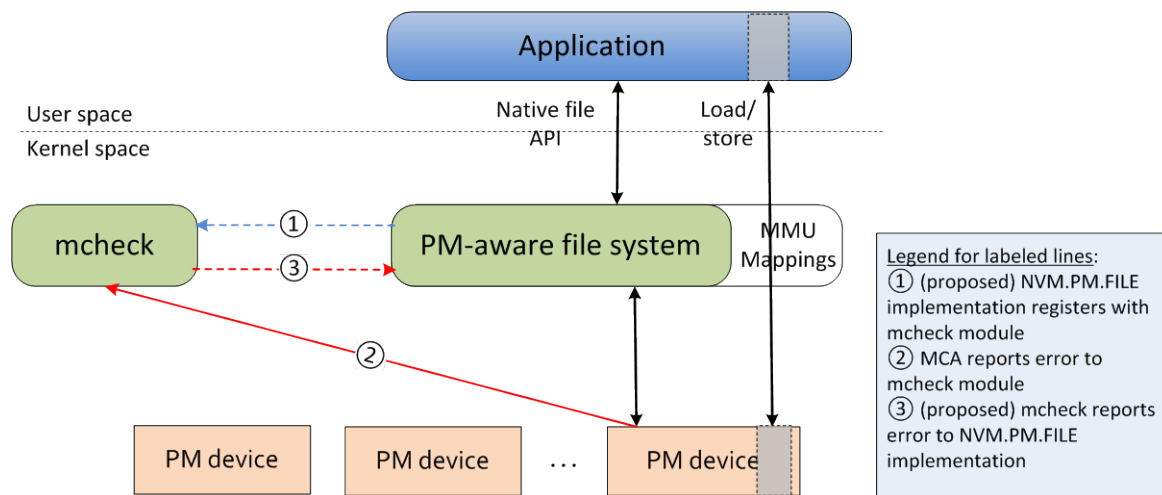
Application

User space

Kernel space

Native file API

Load/ store

mcheck

①

③

②

PM-aware file system

MMU Mappings

PM device

PM device

...

PM device

Legend for labeled lines:
① (proposed) NVM.PM.FILE implementation registers with mcheck module
② MCA reports error to mcheck module
③ (proposed) mcheck reports error to NVM.PM.FILE implementation